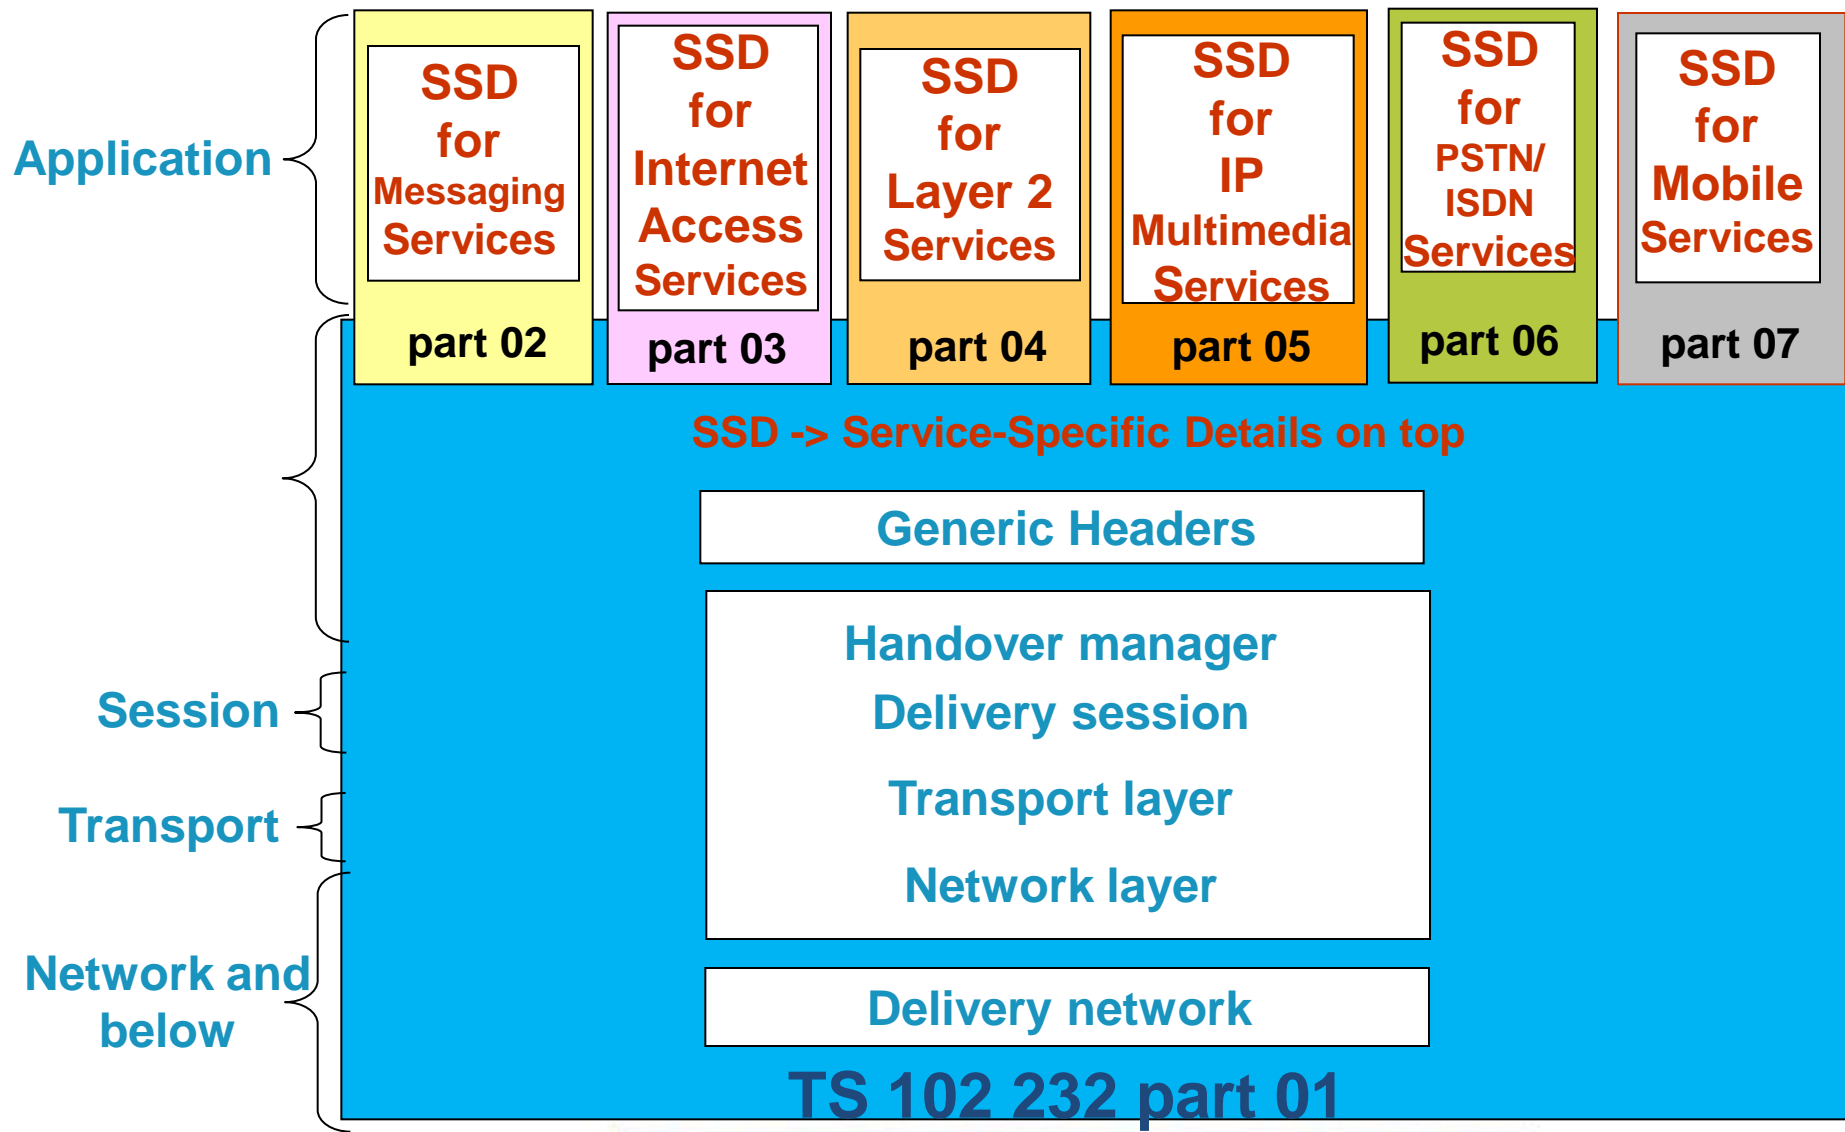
Application

SSD for Messaging Services

part 02

SSD for Internet Access Services

part 03

SSD for Layer 2 Services

part 04

SSD for IP Multimedia Services

part 05

SSD for PSTN/ ISDN Services

part 06

SSD for Mobile Services

part 07

SSD -> Service-Specific Details on top

Generic Headers

Session

Handover manager
Delivery session

Transport

Transport layer

Network layer

Network and below

Delivery network

TS 102 232 part 01